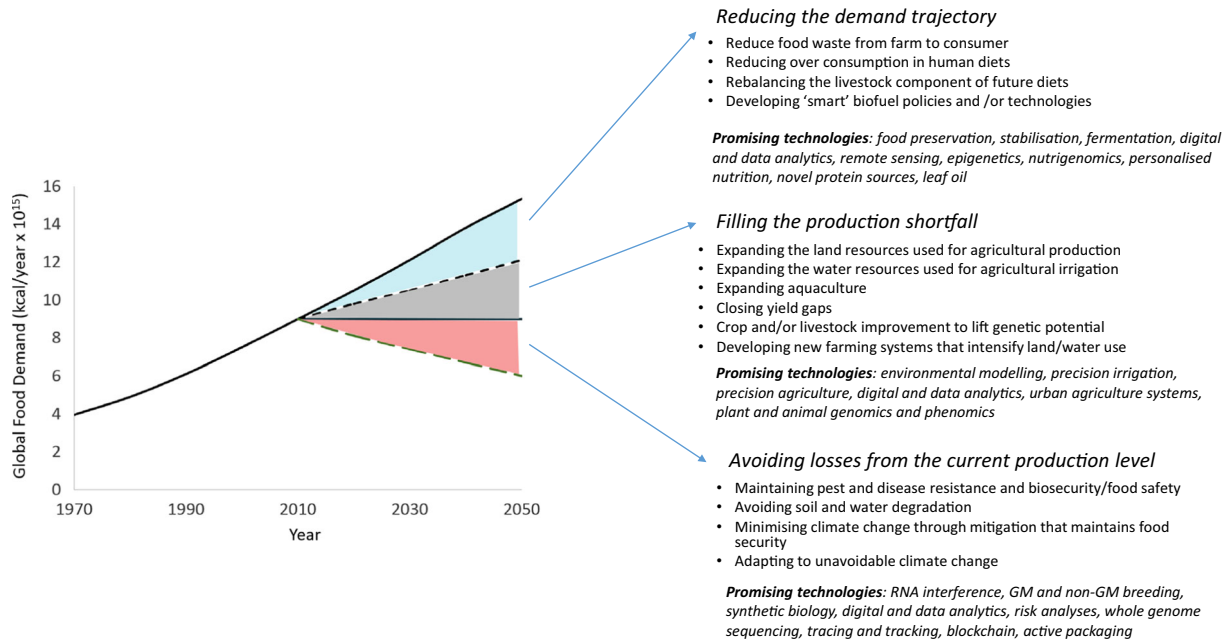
Global Food Demand (kcal/year x $10^{15}$)

16
14
12
10
8
6
4
2
0

1970 1990 2010 2030 2050

Year

*Reducing the demand trajectory*

- Reduce food waste from farm to consumer
- Reducing over consumption in human diets
- Rebalancing the livestock component of future diets
- Developing 'smart' biofuel policies and /or technologies

***Promising technologies**: food preservation, stabilisation, fermentation, digital and data analytics, remote sensing, epigenetics, nutrigenomics, personalised nutrition, novel protein sources, leaf oil*

*Filling the production shortfall*

- Expanding the land resources used for agricultural production
- Expanding the water resources used for agricultural irrigation
- Expanding aquaculture
- Closing yield gaps
- Crop and/or livestock improvement to lift genetic potential
- Developing new farming systems that intensify land/water use

***Promising technologies**: environmental modelling, precision irrigation, precision agriculture, digital and data analytics, urban agriculture systems, plant and animal genomics and phenomics*

*Avoiding losses from the current production level*

- Maintaining pest and disease resistance and biosecurity/food safety
- Avoiding soil and water degradation
- Minimising climate change through mitigation that maintains food security
- Adapting to unavoidable climate change

***Promising technologies**: RNA interference, GM and non-GM breeding, synthetic biology, digital and data analytics, risk analyses, whole genome sequencing, tracing and tracking, blockchain, active packaging*